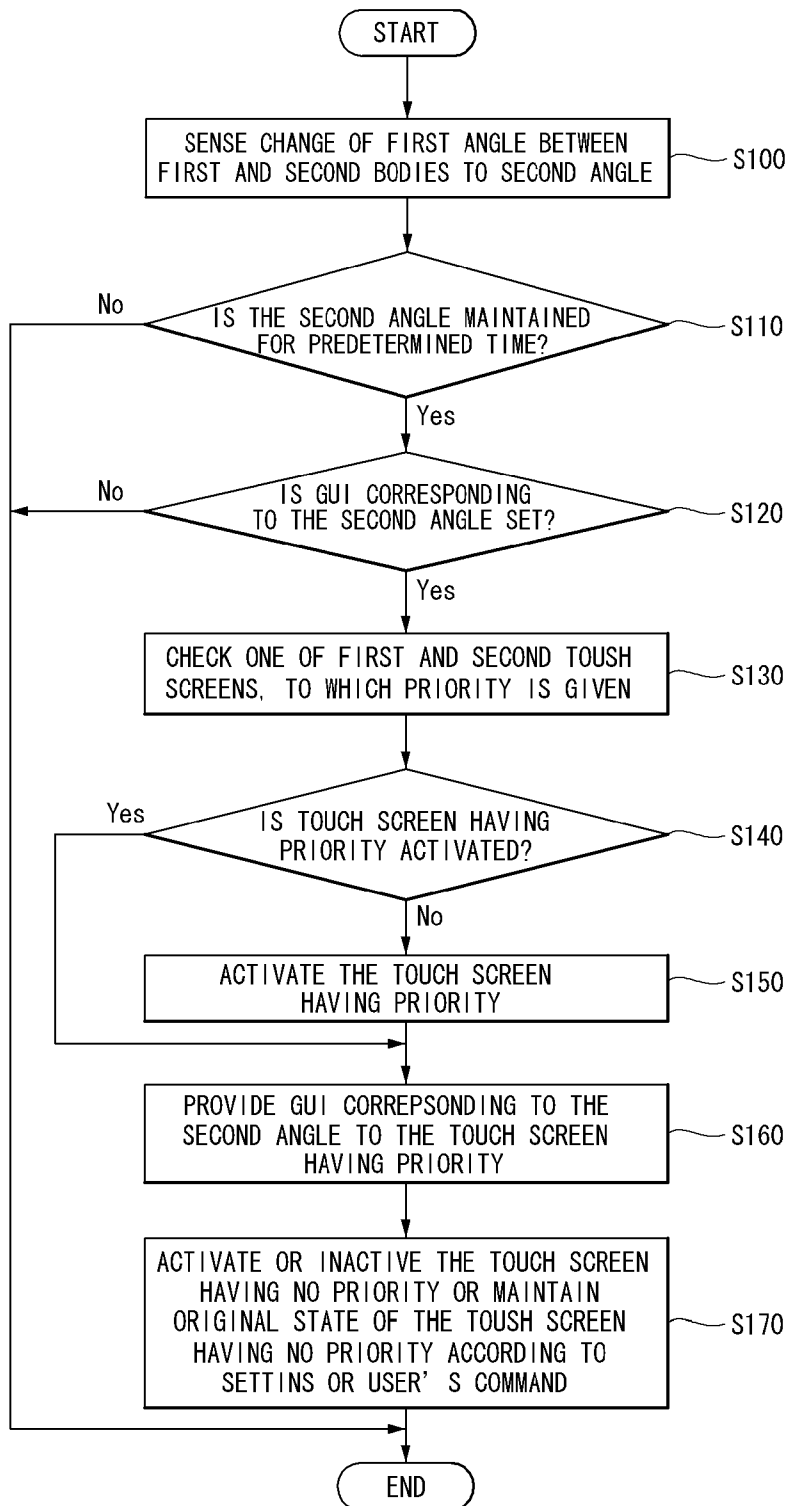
START

SENSE CHANGE OF FIRST ANGLE BETWEEN FIRST AND SECOND BODIES TO SECOND ANGLE

S100

No

IS THE SECOND ANGLE MAINTAINED FOR PREDETERMINED TIME?

S110

Yes

No

IS GUI CORRESPONDING TO THE SECOND ANGLE SET?

S120

Yes

CHECK ONE OF FIRST AND SECOND TOUSH SCREENS, TO WHICH PRIORITY IS GIVEN

S130

Yes

IS TOUCH SCREEN HAVING PRIORITY ACTIVATED?

S140

No

ACTIVATE THE TOUCH SCREEN HAVING PRIORITY

S150

PROVIDE GUI CORREPSONDING TO THE SECOND ANGLE TO THE TOUCH SCREEN HAVING PRIORITY

S160

ACTIVATE OR INACTIVE THE TOUCH SCREEN HAVING NO PRIORITY OR MAINTAIN ORIGINAL STATE OF THE TOUSH SCREEN HAVING NO PRIORITY ACCORDING TO SETTINS OR USER' S COMMAND

S170

END